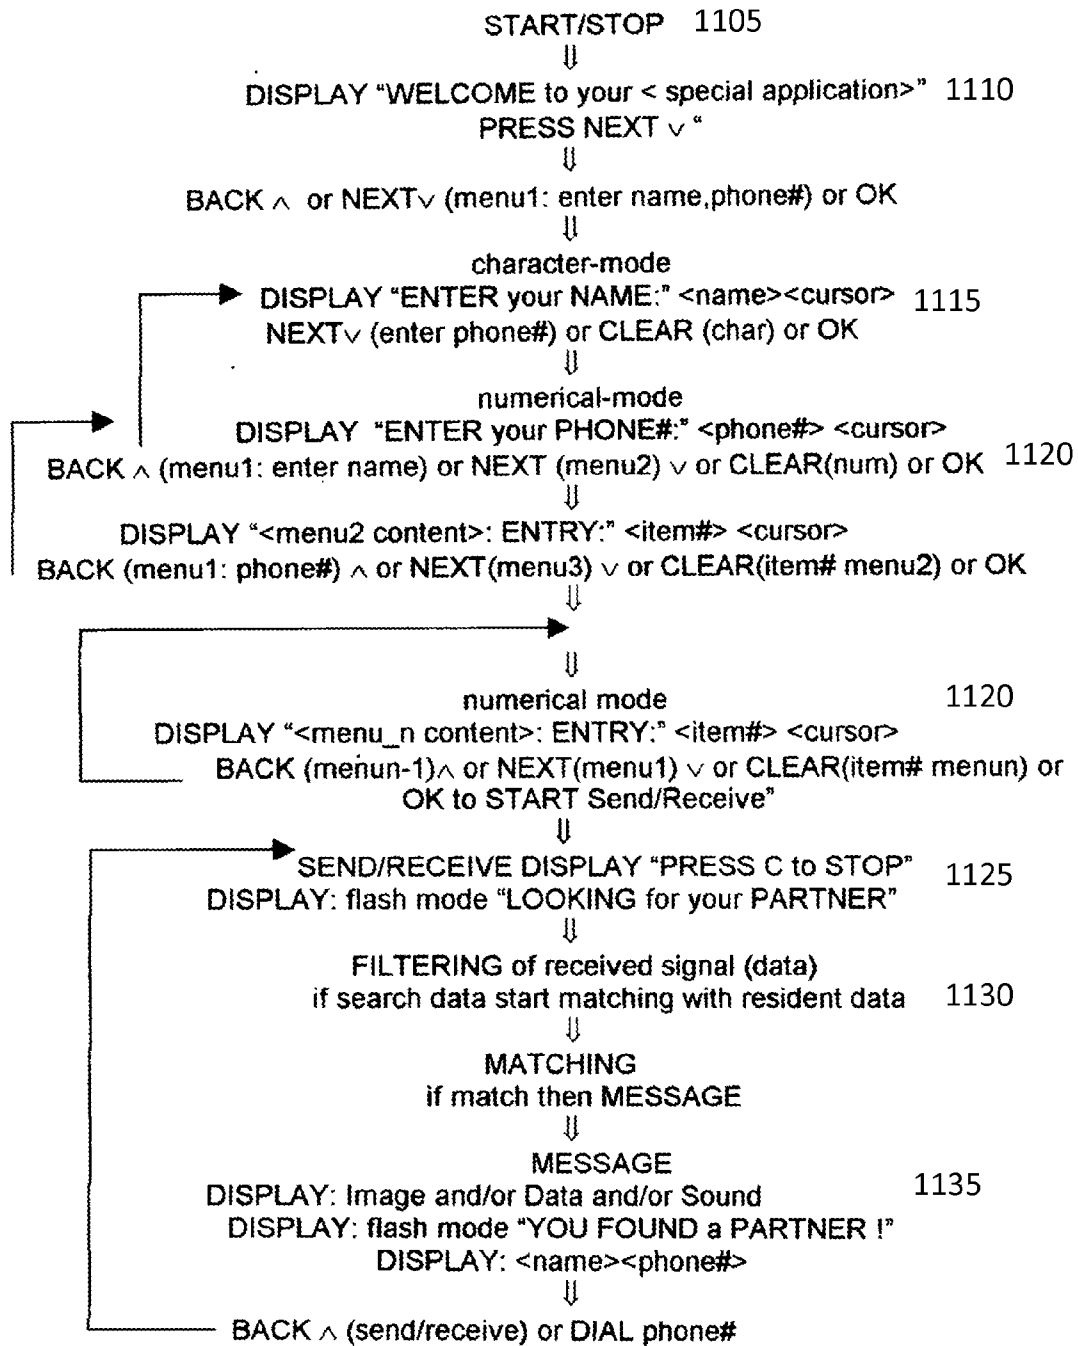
START/STOP 1105

DISPLAY "WELCOME to your < special application>" 1110
PRESS NEXT ∨ "

BACK ∧ or NEXT∨ (menu1: enter name,phone#) or OK

character-mode
DISPLAY "ENTER your NAME:" <name><cursor> 1115
NEXT∨ (enter phone#) or CLEAR (char) or OK

numerical-mode
DISPLAY "ENTER your PHONE#:" <phone#> <cursor>
BACK ∧ (menu1: enter name) or NEXT (menu2) ∨ or CLEAR(num) or OK 1120

DISPLAY "<menu2 content>: ENTRY:" <item#> <cursor>
BACK (menu1: phone#) ∧ or NEXT(menu3) ∨ or CLEAR(item# menu2) or OK

numerical mode 1120
DISPLAY "<menu_n content>: ENTRY:" <item#> <cursor>
BACK (menun-1)∧ or NEXT(menu1) ∨ or CLEAR(item# menun) or OK to START Send/Receive"

SEND/RECEIVE DISPLAY "PRESS C to STOP" 1125
DISPLAY: flash mode "LOOKING for your PARTNER"

FILTERING of received signal (data)
if search data start matching with resident data 1130

MATCHING
if match then MESSAGE

MESSAGE
DISPLAY: Image and/or Data and/or Sound 1135
DISPLAY: flash mode "YOU FOUND a PARTNER !"
DISPLAY: <name><phone#>

BACK ∧ (send/receive) or DIAL phone#